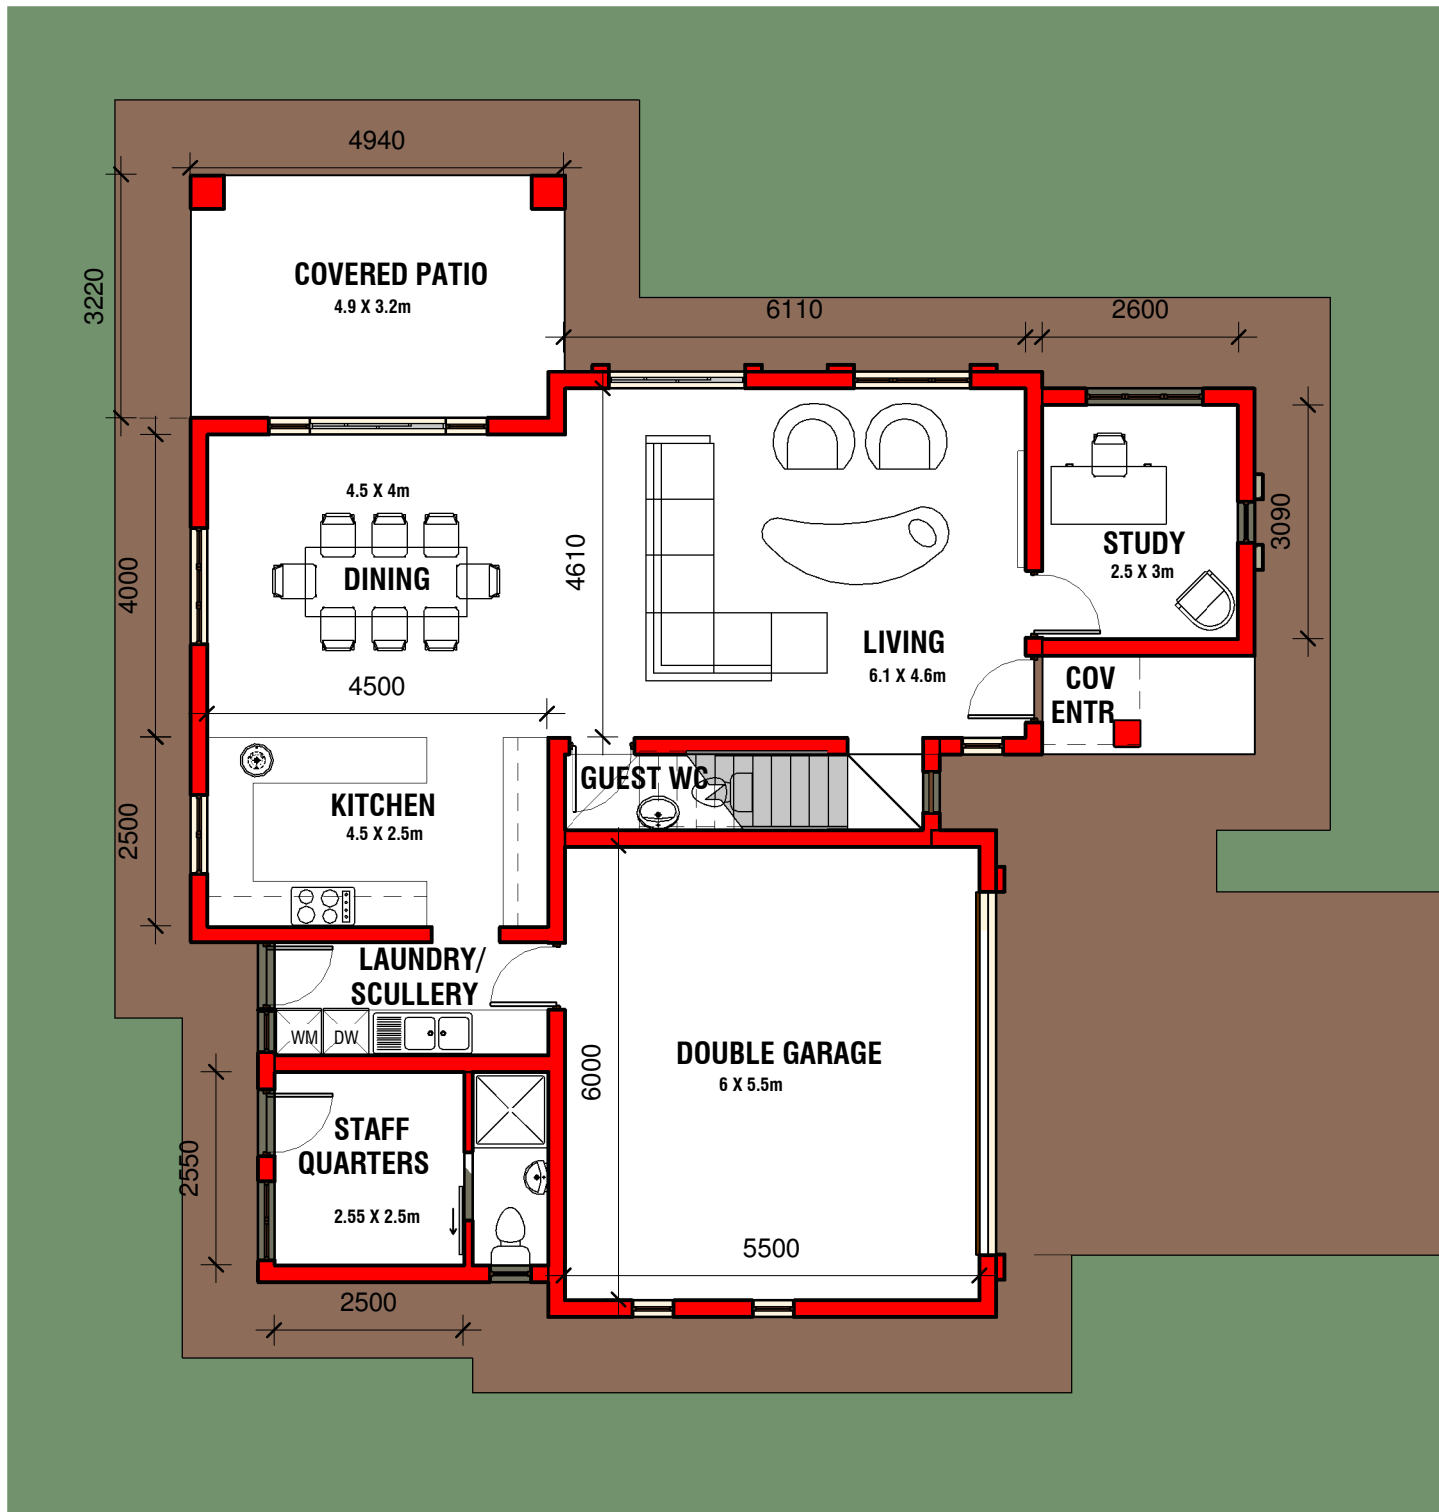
4940

3220

COVERED PATIO
4.9 X 3.2m

6110

2600

4.5 X 4m

DINING

4000

4610

STUDY
2.5 X 3m

3090

LIVING
6.1 X 4.6m

4500

COV ENTR

KITCHEN
4.5 X 2.5m

GUEST WC

2500

LAUNDRY/ SCULLERY

WM

DW

DOUBLE GARAGE
6 X 5.5m

6000

STAFF QUARTERS
2.55 X 2.5m

2550

5500

2500